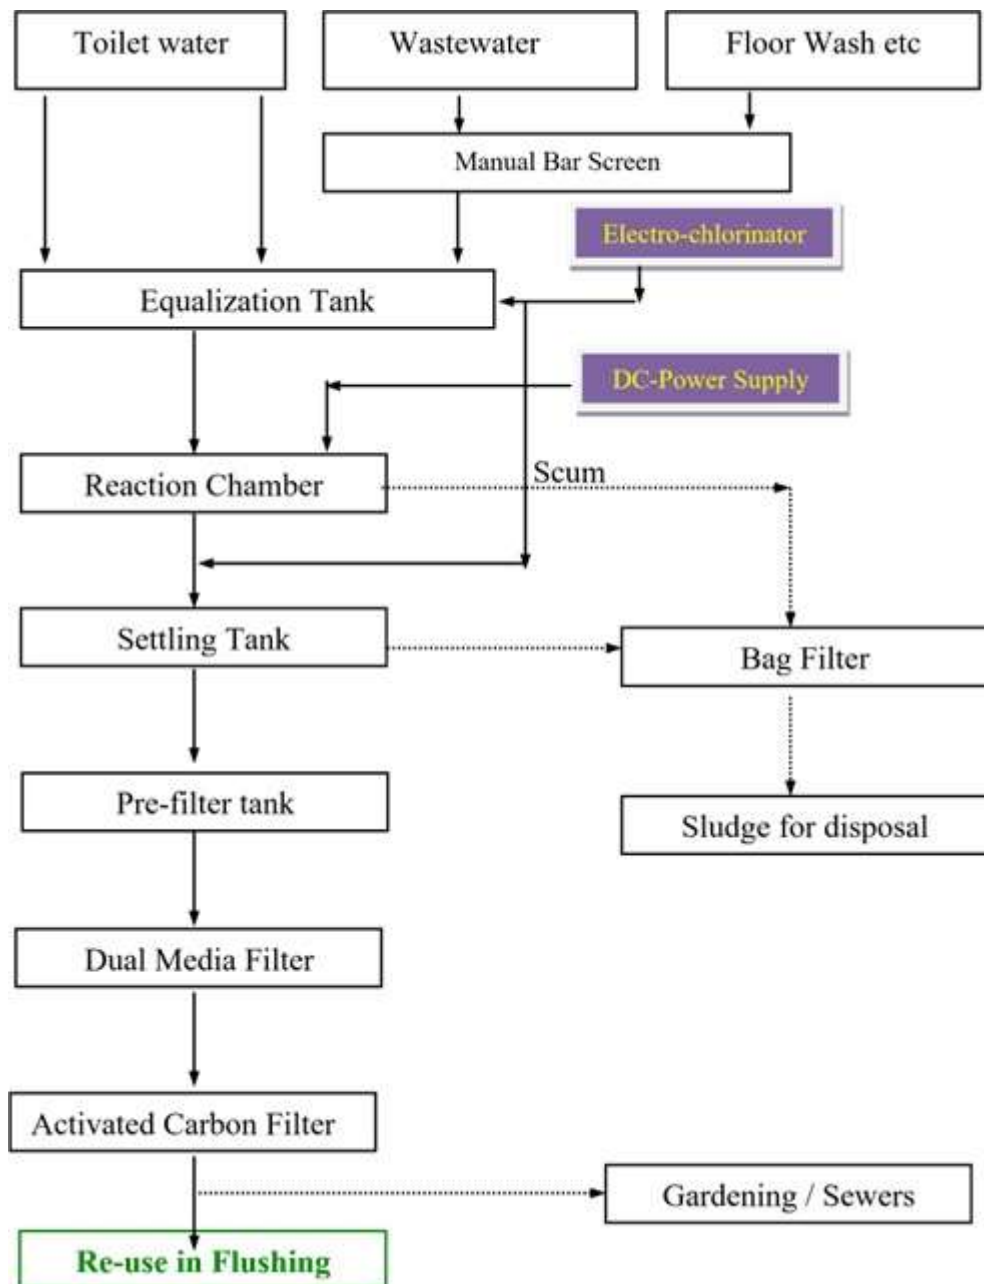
Toilet water

Wastewater

Floor Wash etc

Manual Bar Screen

Electro-chlorinator

Equalization Tank

DC-Power Supply

Reaction Chamber

Scum

Settling Tank

Bag Filter

Pre-filter tank

Sludge for disposal

Dual Media Filter

Activated Carbon Filter

Gardening / Sewers

Re-use in Flushing